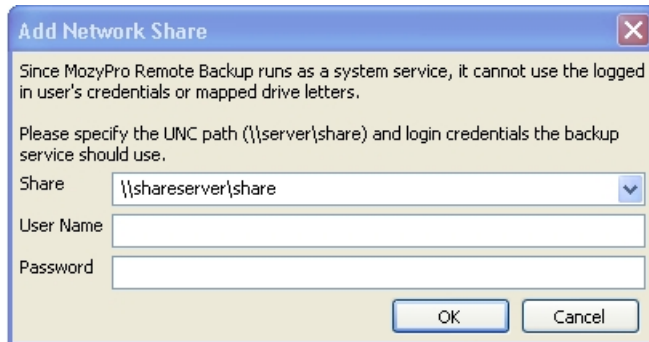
Add Network Share

Since MozyPro Remote Backup runs as a system service, it cannot use the logged in user's credentials or mapped drive letters.

Please specify the UNC path (\\server\share) and login credentials the backup service should use.

Share \\shareserver\share

User Name

Password

OK Cancel